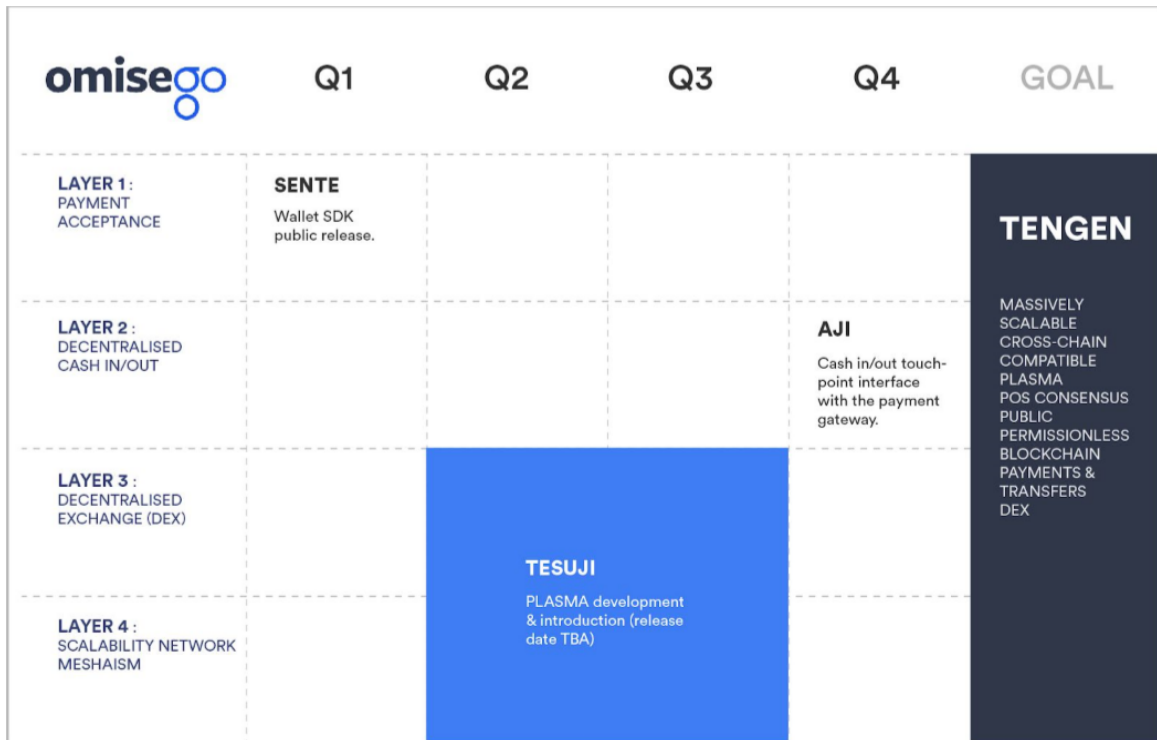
| omisego | Q1 | Q2 | Q3 | Q4 | GOAL |
|---|---|---|---|---|---|
| LAYER 1 : PAYMENT ACCEPTANCE | SENTE Wallet SDK public release. | | | | TENGEN MASSIVELY SCALABLE CROSS-CHAIN COMPATIBLE PLASMA POS CONSENSUS PUBLIC PERMISSIONLESS BLOCKCHAIN PAYMENTS & TRANSFERS DEX |
| LAYER 2 : DECENTRALISED CASH IN/OUT | | | | AJI Cash in/out touch-point interface with the payment gateway. | |
| LAYER 3 : DECENTRALISED EXCHANGE (DEX) | | TESUJI PLASMA development & introduction (release date TBA) | | | |
| LAYER 4 : SCALABILITY NETWORK MESHAISM | | | | | |